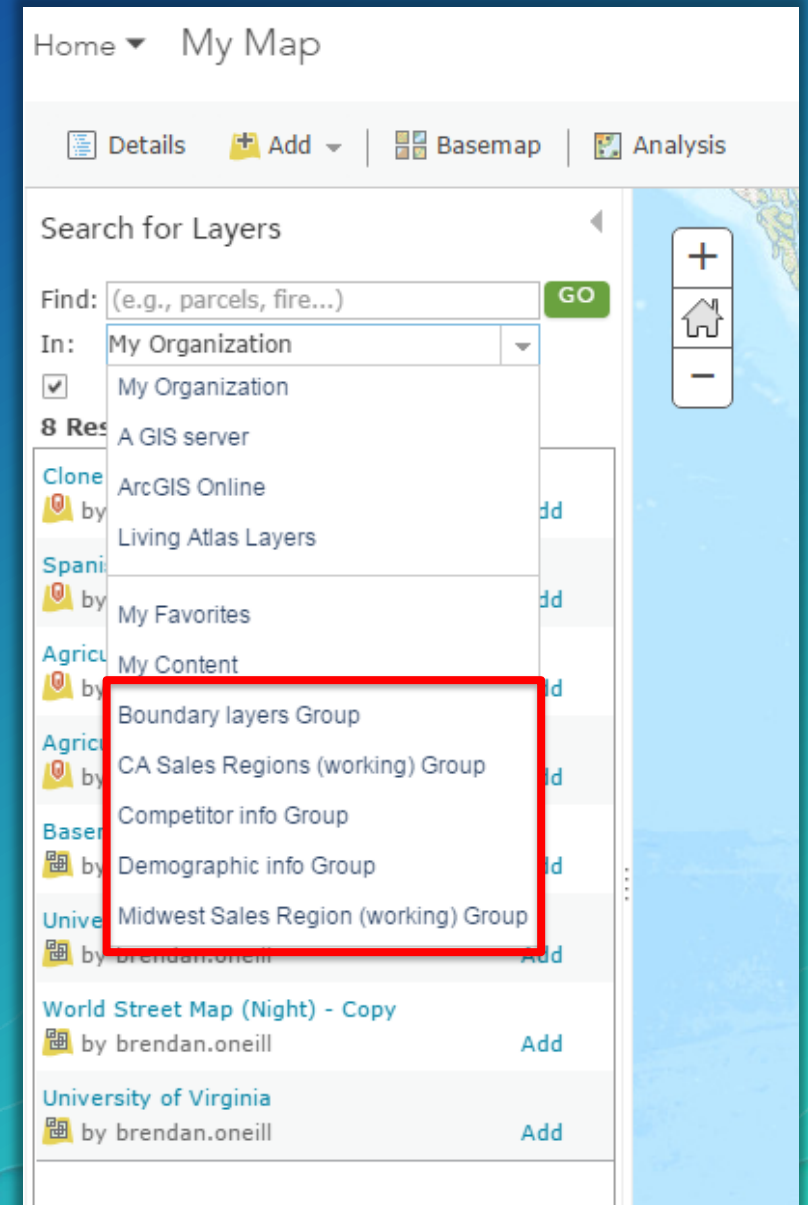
Home ▾ My Map

Details Add ▾ Basemap Analysis

Search for Layers

Find: (e.g., parcels, fire...) GO

In: My Organization

My Organization
A GIS server
ArcGIS Online
Living Atlas Layers
My Favorites
My Content
Boundary layers Group
CA Sales Regions (working) Group
Competitor info Group
Demographic info Group
Midwest Sales Region (working) Group

8 Res

Clone
by Add

Spani
by Add

Agricu
by Add

Agricu
by Add

Basen
by Add

Unive
by brendan.oneill Add

World Street Map (Night) - Copy
by brendan.oneill Add

University of Virginia
by brendan.oneill Add

+
−